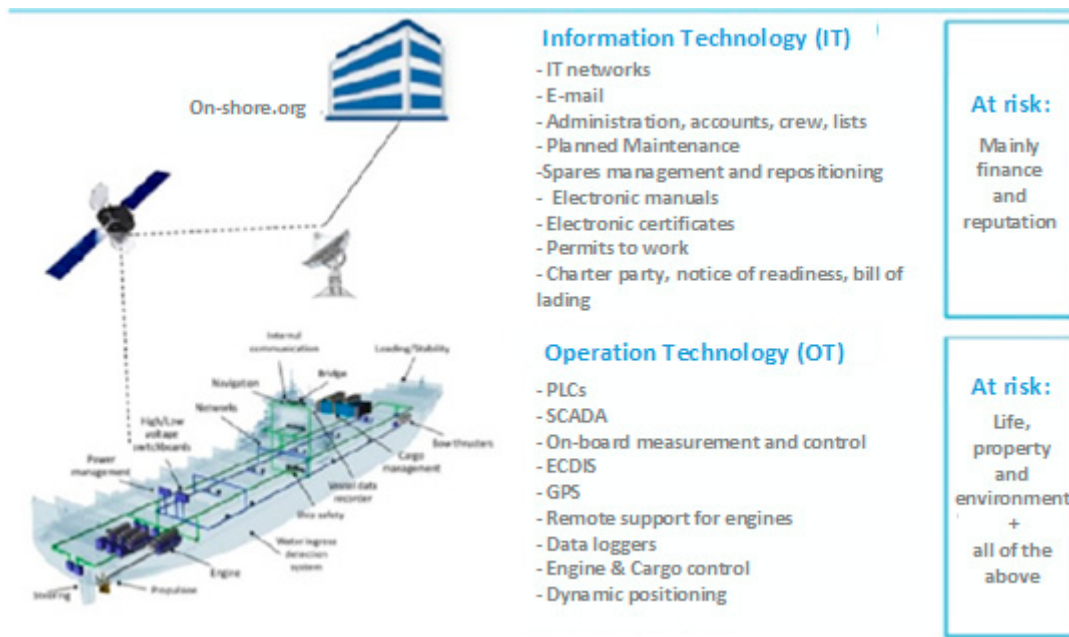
On-shore.org

Internal communication

Loading/Stability

Navigation

Bridge

Networks

High/Low voltage switchboards

Bow thrusters

Power management

Cargo management

Vessel data recorder

Ship safety

Water ingress detection system

Engine

Steering

Propulsion

Information Technology (IT)

- IT networks
- E-mail
- Administration, accounts, crew, lists
- Planned Maintenance
-Spares management and repositioning
- Electronic manuals
- Electronic certificates
- Permits to work
- Charter party, notice of readiness, bill of lading

At risk:

Mainly finance and reputation

Operation Technology (OT)

- PLCs
- SCADA
- On-board measurement and control
- ECDIS
- GPS
- Remote support for engines
- Data loggers
- Engine & Cargo control
- Dynamic positioning

At risk:

Life, property and environment + all of the above